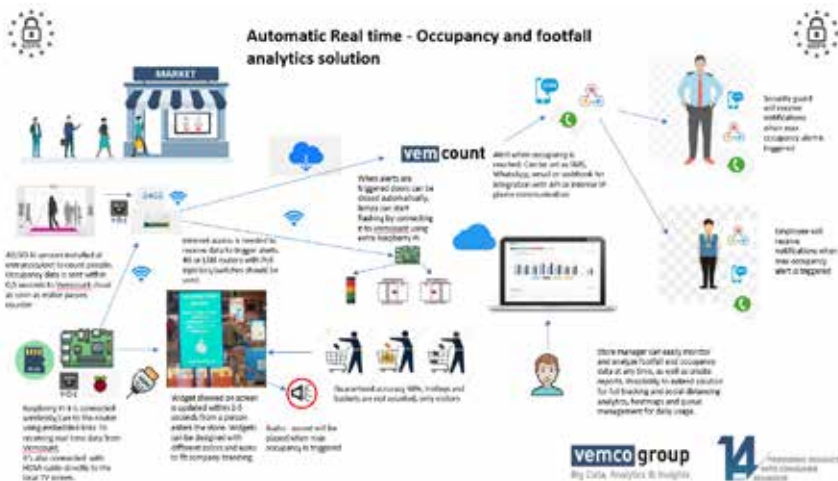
Automatic Real time - Occupancy and footfall analytics solution

MARKET

vemcount

When alerts are triggered doors can be closed automatically, lamps can start flashing by connecting it to vemcount using extra Raspberry Pi.

Alert when occupancy is reached: Can be set as SMS, WhatsApp, email or webhook for integration with API or internal in-phone communication

Security guard will receive notifications when max occupancy alert is triggered

Employee will receive notifications when max occupancy alert is triggered

All 3D AI sensors installed at entrance/exit to count people. Occupancy data is sent within 0,5 seconds to Vemcount cloud as soon as visitor passes counter

Internet access is needed to receive data to trigger alerts. 4G or LAN routers with PoE injectors/switches should be used.

Guaranteed accuracy 98%, trolleys and baskets are not counted, only visitors

Store manager can easily monitor and analyse footfall and occupancy data at any time, as well as create reports. Possibility to extend solution for full tracking and social distancing analytics, heatmaps and queue management for daily usage.

Raspberry Pi 4 is connected wirelessly/Lan to the router using embedded links to receiving real time data from Vemcount. It's also connected with HDMI cable directly to the local TV screen.

Widget showed on screen is updated within 2-3 seconds from a person enters the store. Widgets can be designed with different colors and texts to fit company branding.

Audio - sound will be played when max occupancy is triggered

vemcogroup
Big Data, Analytics & Insights

14
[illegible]